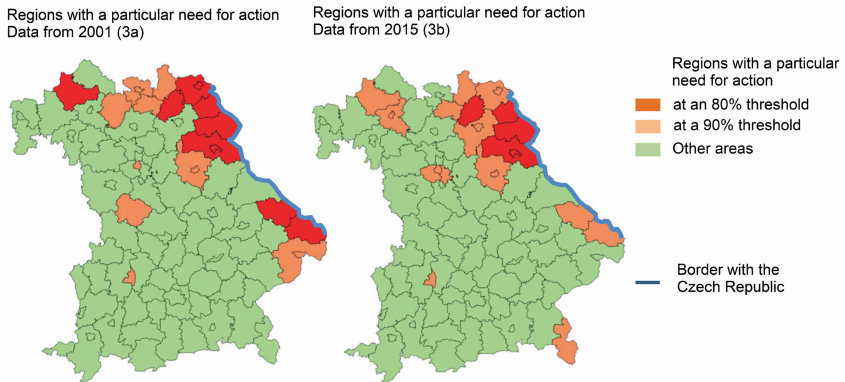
Regions with a particular need for action
Data from 2001 (3a)

Regions with a particular need for action
Data from 2015 (3b)

Regions with a particular need for action

at an 80% threshold

at a 90% threshold

Other areas

Border with the Czech Republic